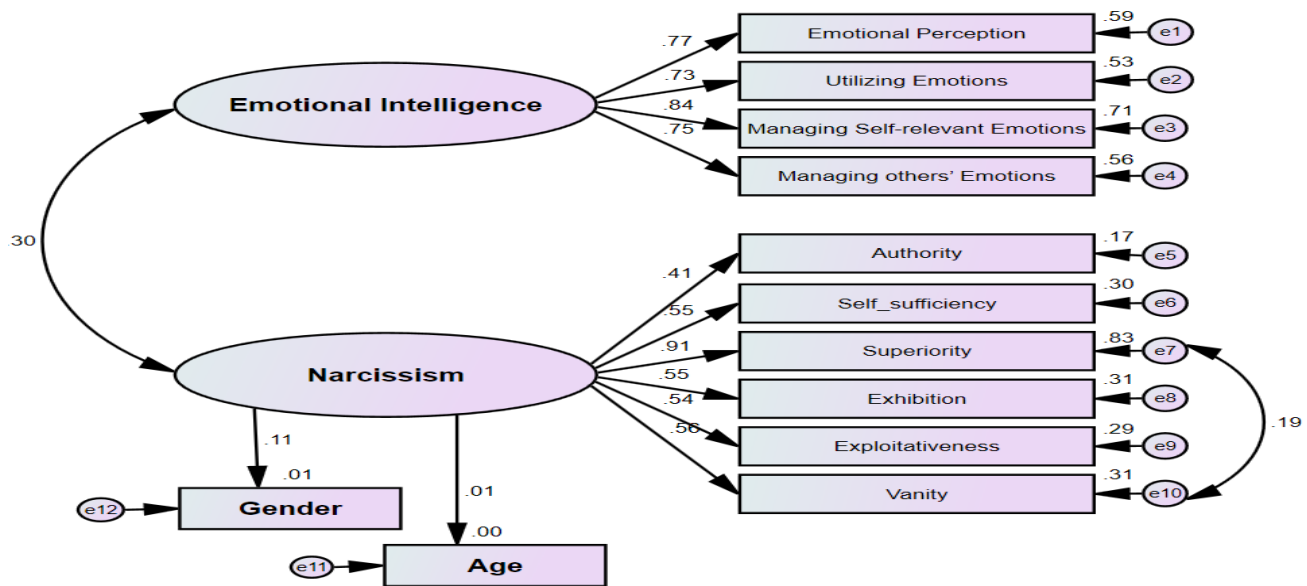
Emotional Intelligence

.77
.73
.84
.75

Emotional Perception .59 e1
Utilizing Emotions .53 e2
Managing Self-relevant Emotions .71 e3
Managing others' Emotions .56 e4

.30

Narcissism

.41
.55
.91
.55
.54
.56

Authority .17 e5
Self_sufficiency .30 e6
Superiority .83 e7
Exhibition .31 e8
Exploitativeness .29 e9
Vanity .31 e10

.19

.11
.01
e12 Gender

.01
.00
e11 Age